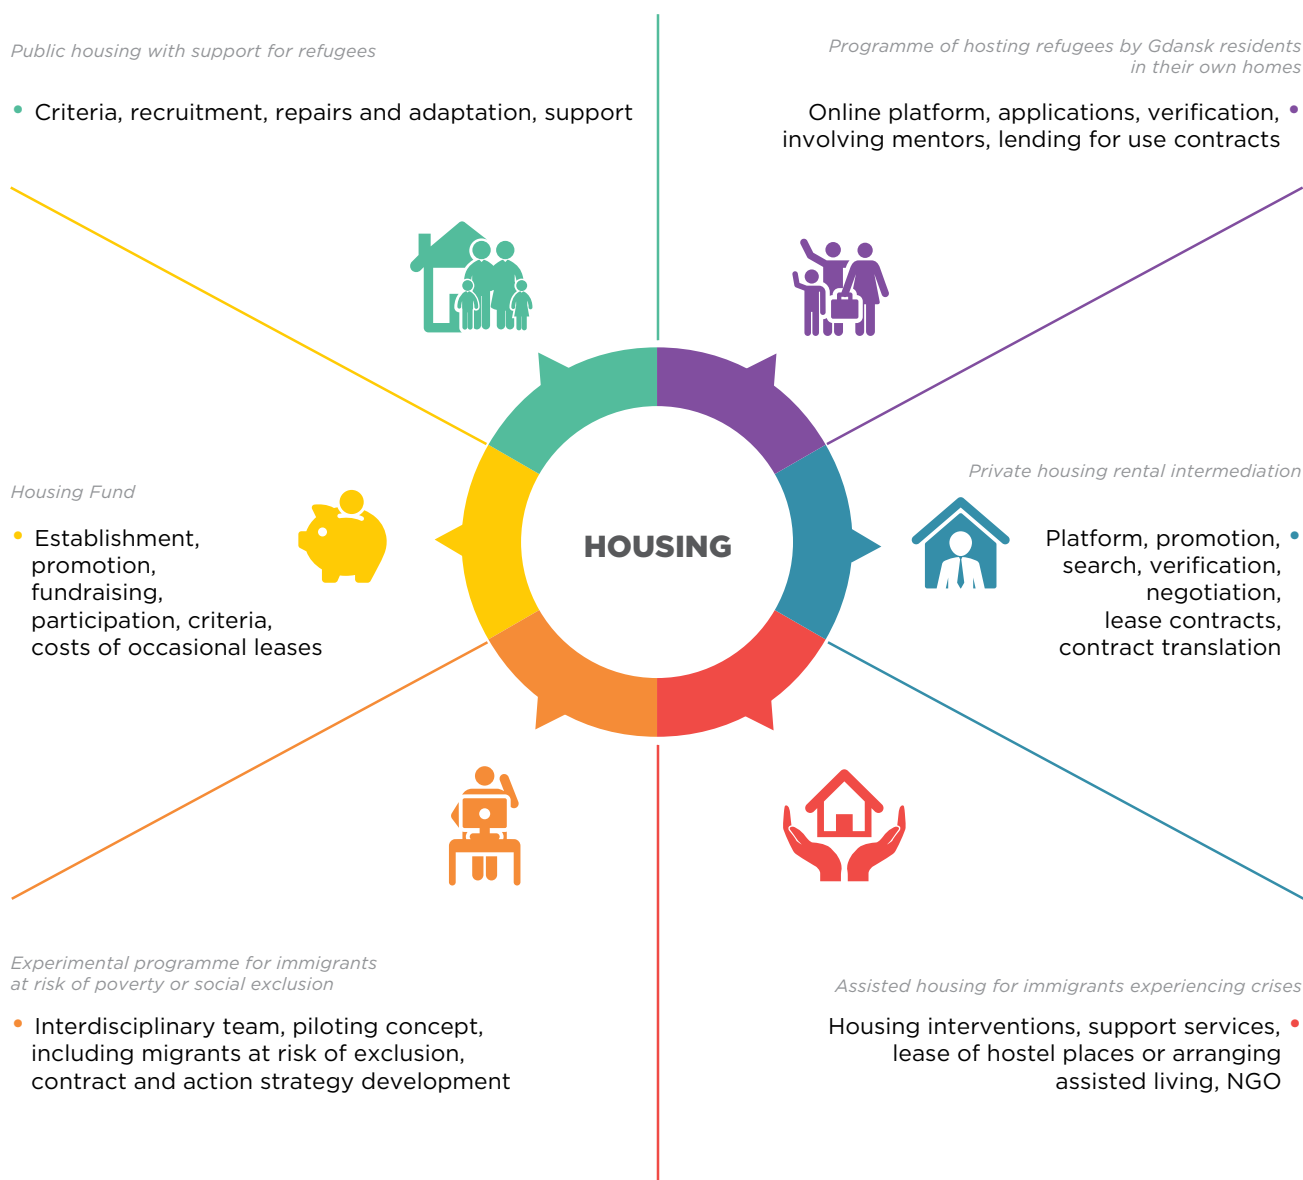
Public housing with support for refugees

Criteria, recruitment, repairs and adaptation, support

Programme of hosting refugees by Gdansk residents in their own homes

Online platform, applications, verification, involving mentors, lending for use contracts

Housing Fund

Establishment, promotion, fundraising, participation, criteria, costs of occasional leases

HOUSING

Private housing rental intermediation

Platform, promotion, search, verification, negotiation, lease contracts, contract translation

Experimental programme for immigrants at risk of poverty or social exclusion

Interdisciplinary team, piloting concept, including migrants at risk of exclusion, contract and action strategy development

Assisted housing for immigrants experiencing crises

Housing interventions, support services, lease of hostel places or arranging assisted living, NGO